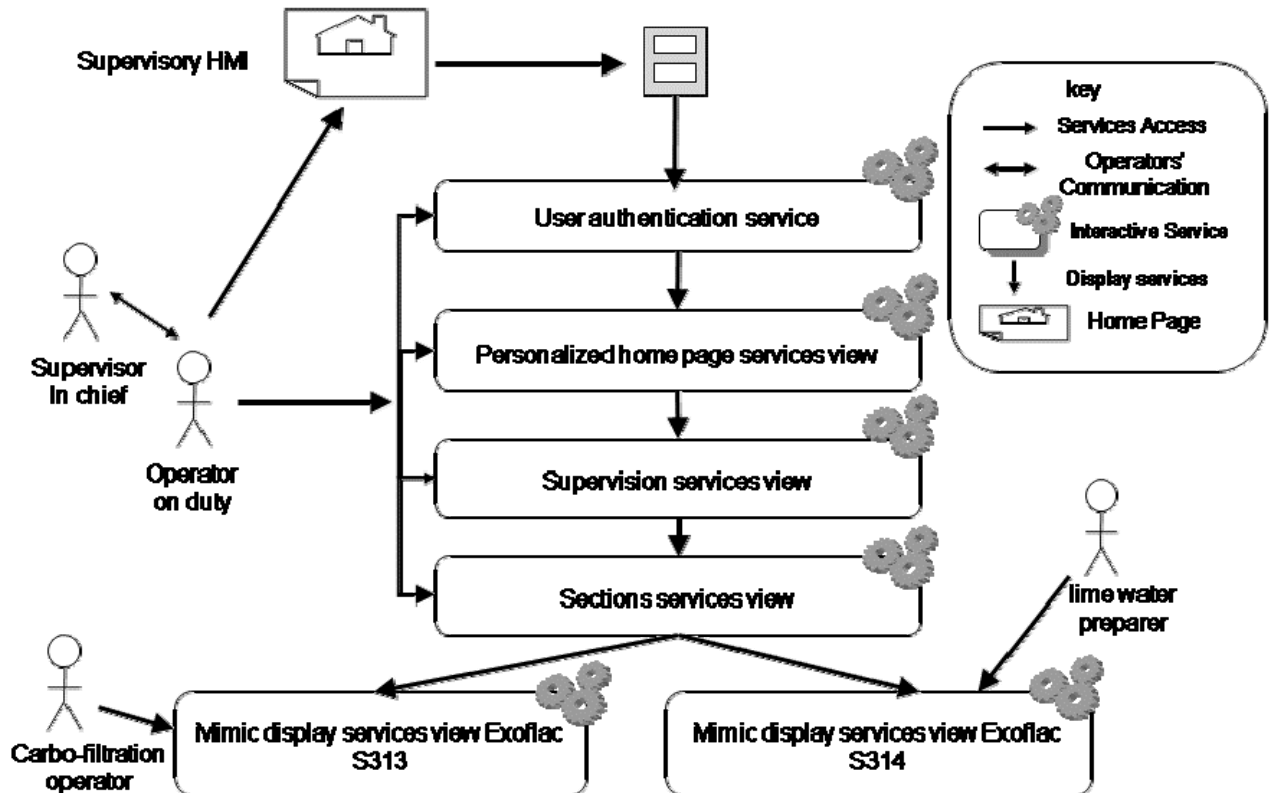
Supervisory HMI

key
Services Access
Operators' Communication
Interactive Service
Display services
Home Page

User authentication service

Supervisor In chief

Operator on duty

Personalized home page services view

Supervision services view

Sections services view

lime water preparer

Carbo-filtration operator

Mimic display services view Exoflac S313

Mimic display services view Exoflac S314